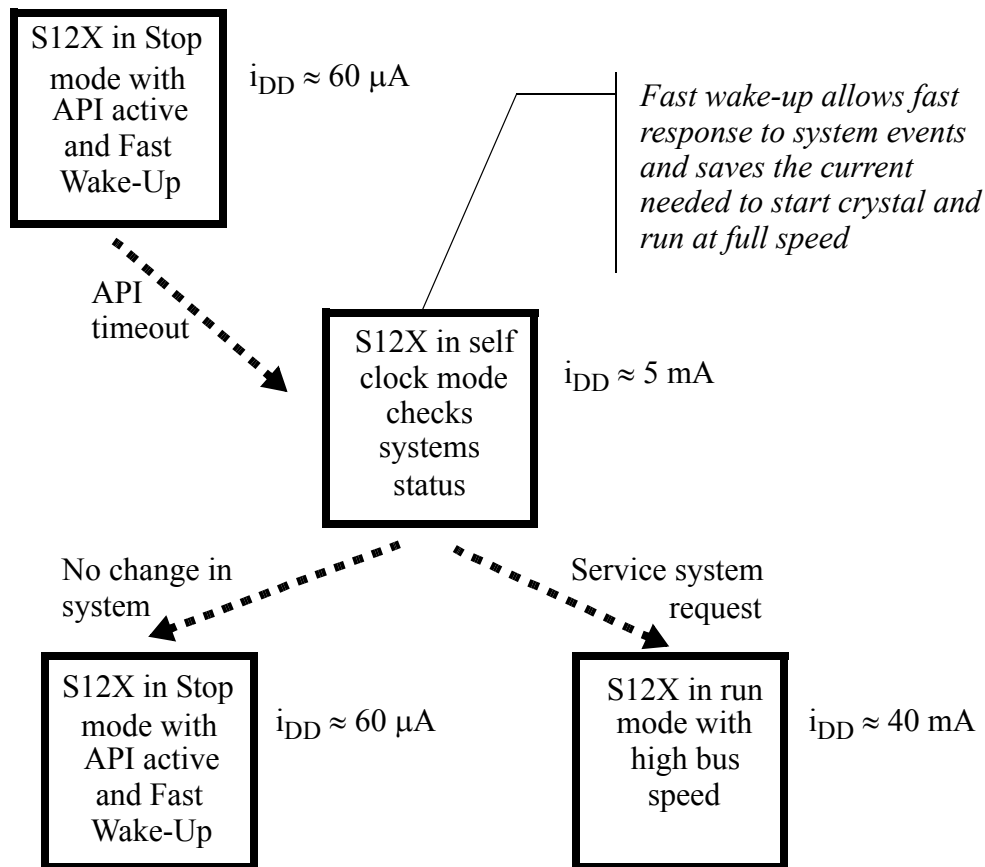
S12X in Stop mode with API active and Fast Wake-Up

$i_{DD} \approx 60\ \mu A$

*Fast wake-up allows fast response to system events and saves the current needed to start crystal and run at full speed*

API timeout

S12X in self clock mode checks systems status

$i_{DD} \approx 5\ mA$

No change in system

Service system request

S12X in Stop mode with API active and Fast Wake-Up

$i_{DD} \approx 60\ \mu A$

S12X in run mode with high bus speed

$i_{DD} \approx 40\ mA$